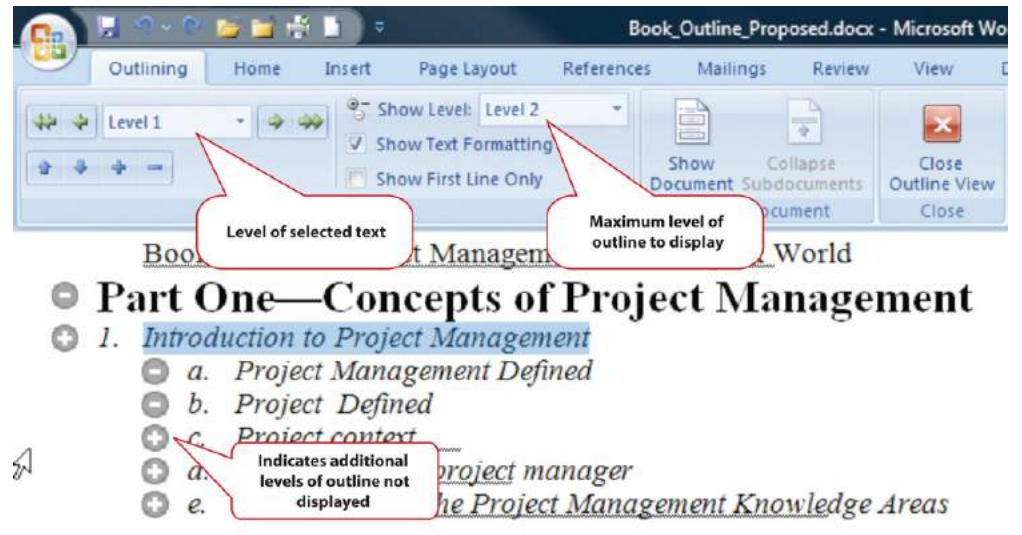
Book_Outline_Proposed.docx - Microsoft Wo

Outlining Home Insert Page Layout References Mailings Review View

Level 1

Show Level: Level 2

Show Text Formatting

Show First Line Only

Show Document

Collapse Subdocuments

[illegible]ocument

Close Outline View

Close

Level of selected text

Maximum level of outline to display

Boo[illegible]t Managem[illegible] World

Part One—Concepts of Project Management

1. Introduction to Project Management

a. Project Management Defined

b. Project Defined

c. Project context

d. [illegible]project manager

e. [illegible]he Project Management Knowledge Areas

Indicates additional levels of outline not displayed